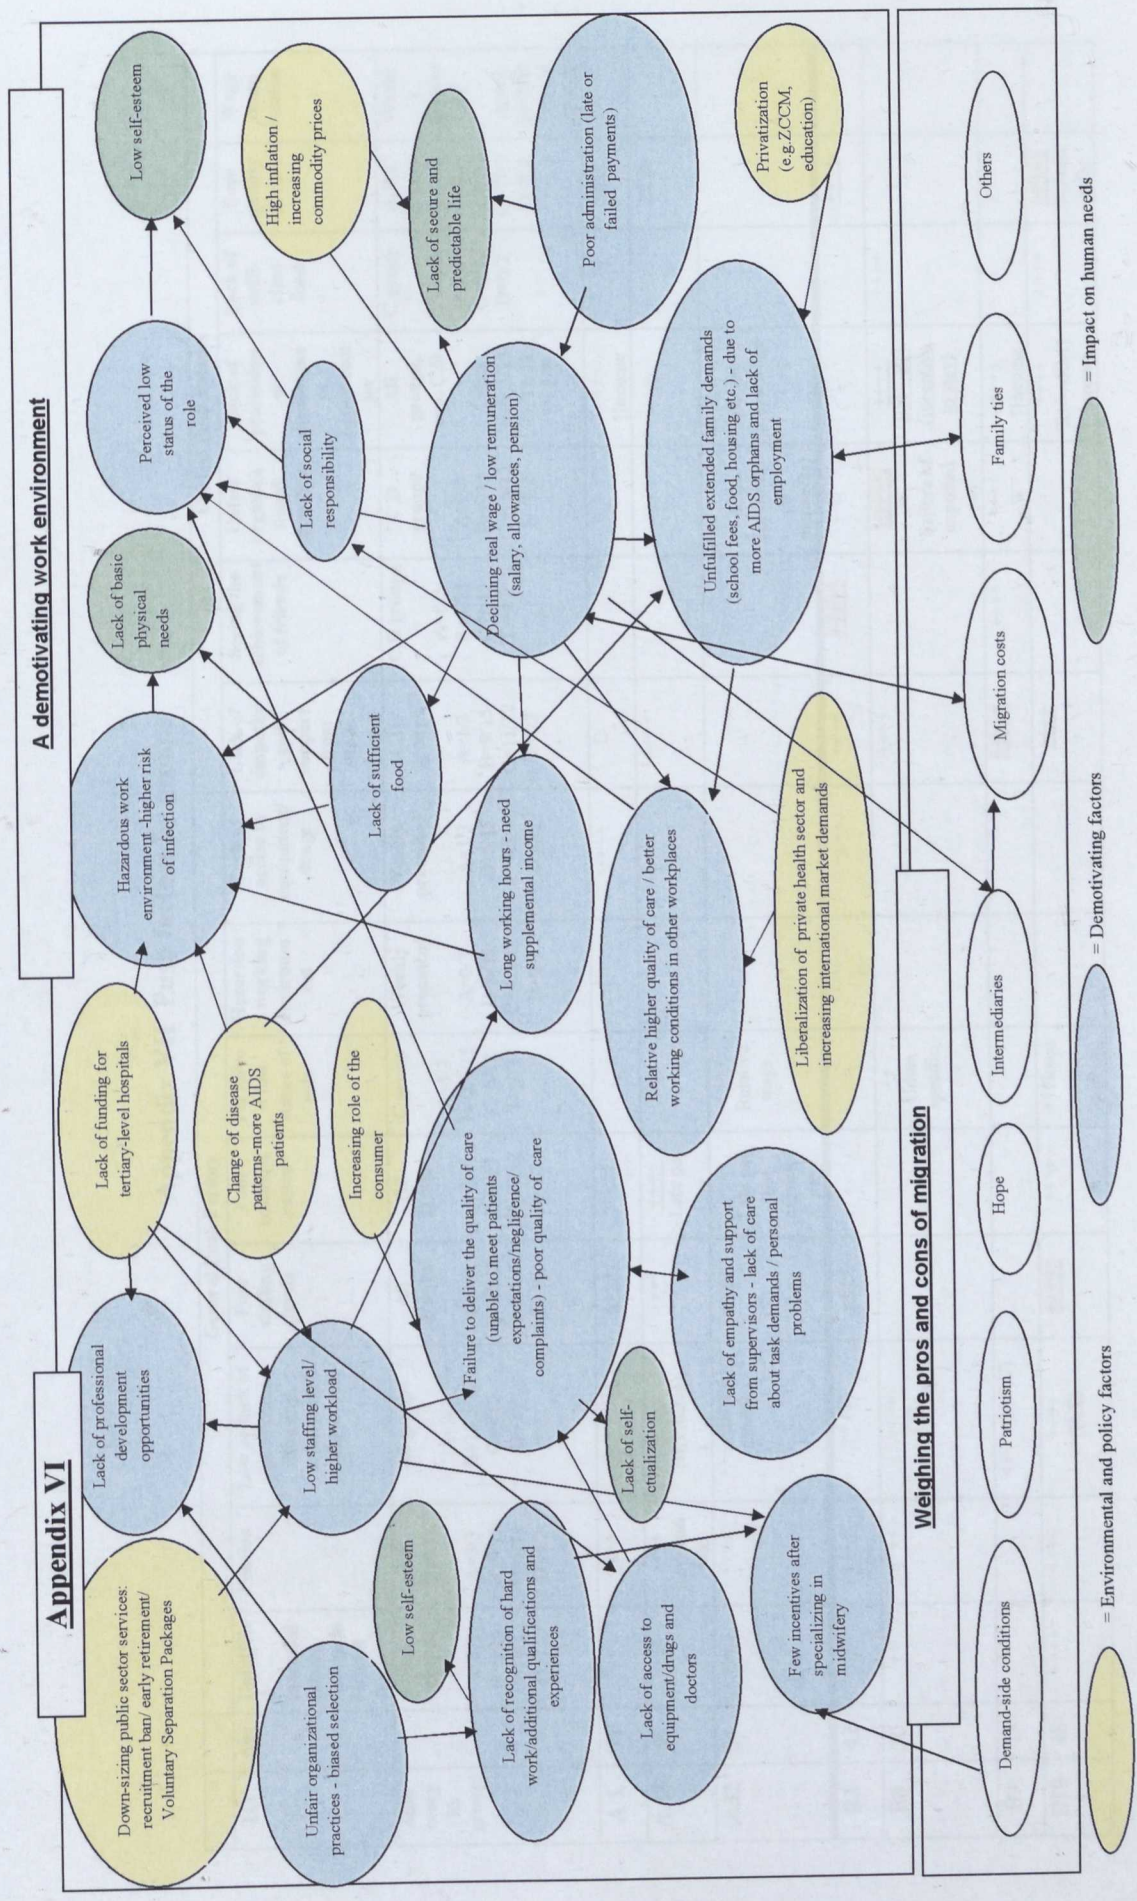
Appendix VI

A demotivating work environment

Down-sizing public sector services: recruitment ban/ early retirement/ Voluntary Separation Packages

Unfair organizational practices - biased selection

Low self-esteem

Lack of recognition of hard work/additional qualifications and experiences

Lack of access to equipment/drugs and doctors

Few incentives after specializing in midwifery

Lack of professional development opportunities

Low staffing level/ higher workload

Lack of self-ctualization

Lack of funding for tertiary-level hospitals

Change of disease patterns-more AIDS patients

Increasing role of the consumer

Failure to deliver the quality of care (unable to meet patients expectations/negligence/ complaints) - poor quality of care

Lack of empathy and support from supervisors - lack of care about task demands / personal problems

Hazardous work environment -higher risk of infection

Lack of sufficient food

Long working hours - need supplemental income

Relative higher quality of care / better working conditions in other workplaces

Liberalization of private health sector and increasing international market demands

Lack of basic physical needs

Perceived low status of the role

Lack of social responsibility

Declining real wage / low remuneration (salary, allowances, pension)

Unfulfilled extended family demands (school fees, food, housing etc.) - due to more AIDS orphans and lack of employment

Low self-esteem

High inflation / increasing commodity prices

Lack of secure and predictable life

Poor administration (late or failed payments)

Privatization (e.g.ZCCM, education)

Weighing the pros and cons of migration

Demand-side conditions

Patriotism

Hope

Intermediaries

Migration costs

Family ties

Others

= Environmental and policy factors

= Demotivating factors

= Impact on human needs